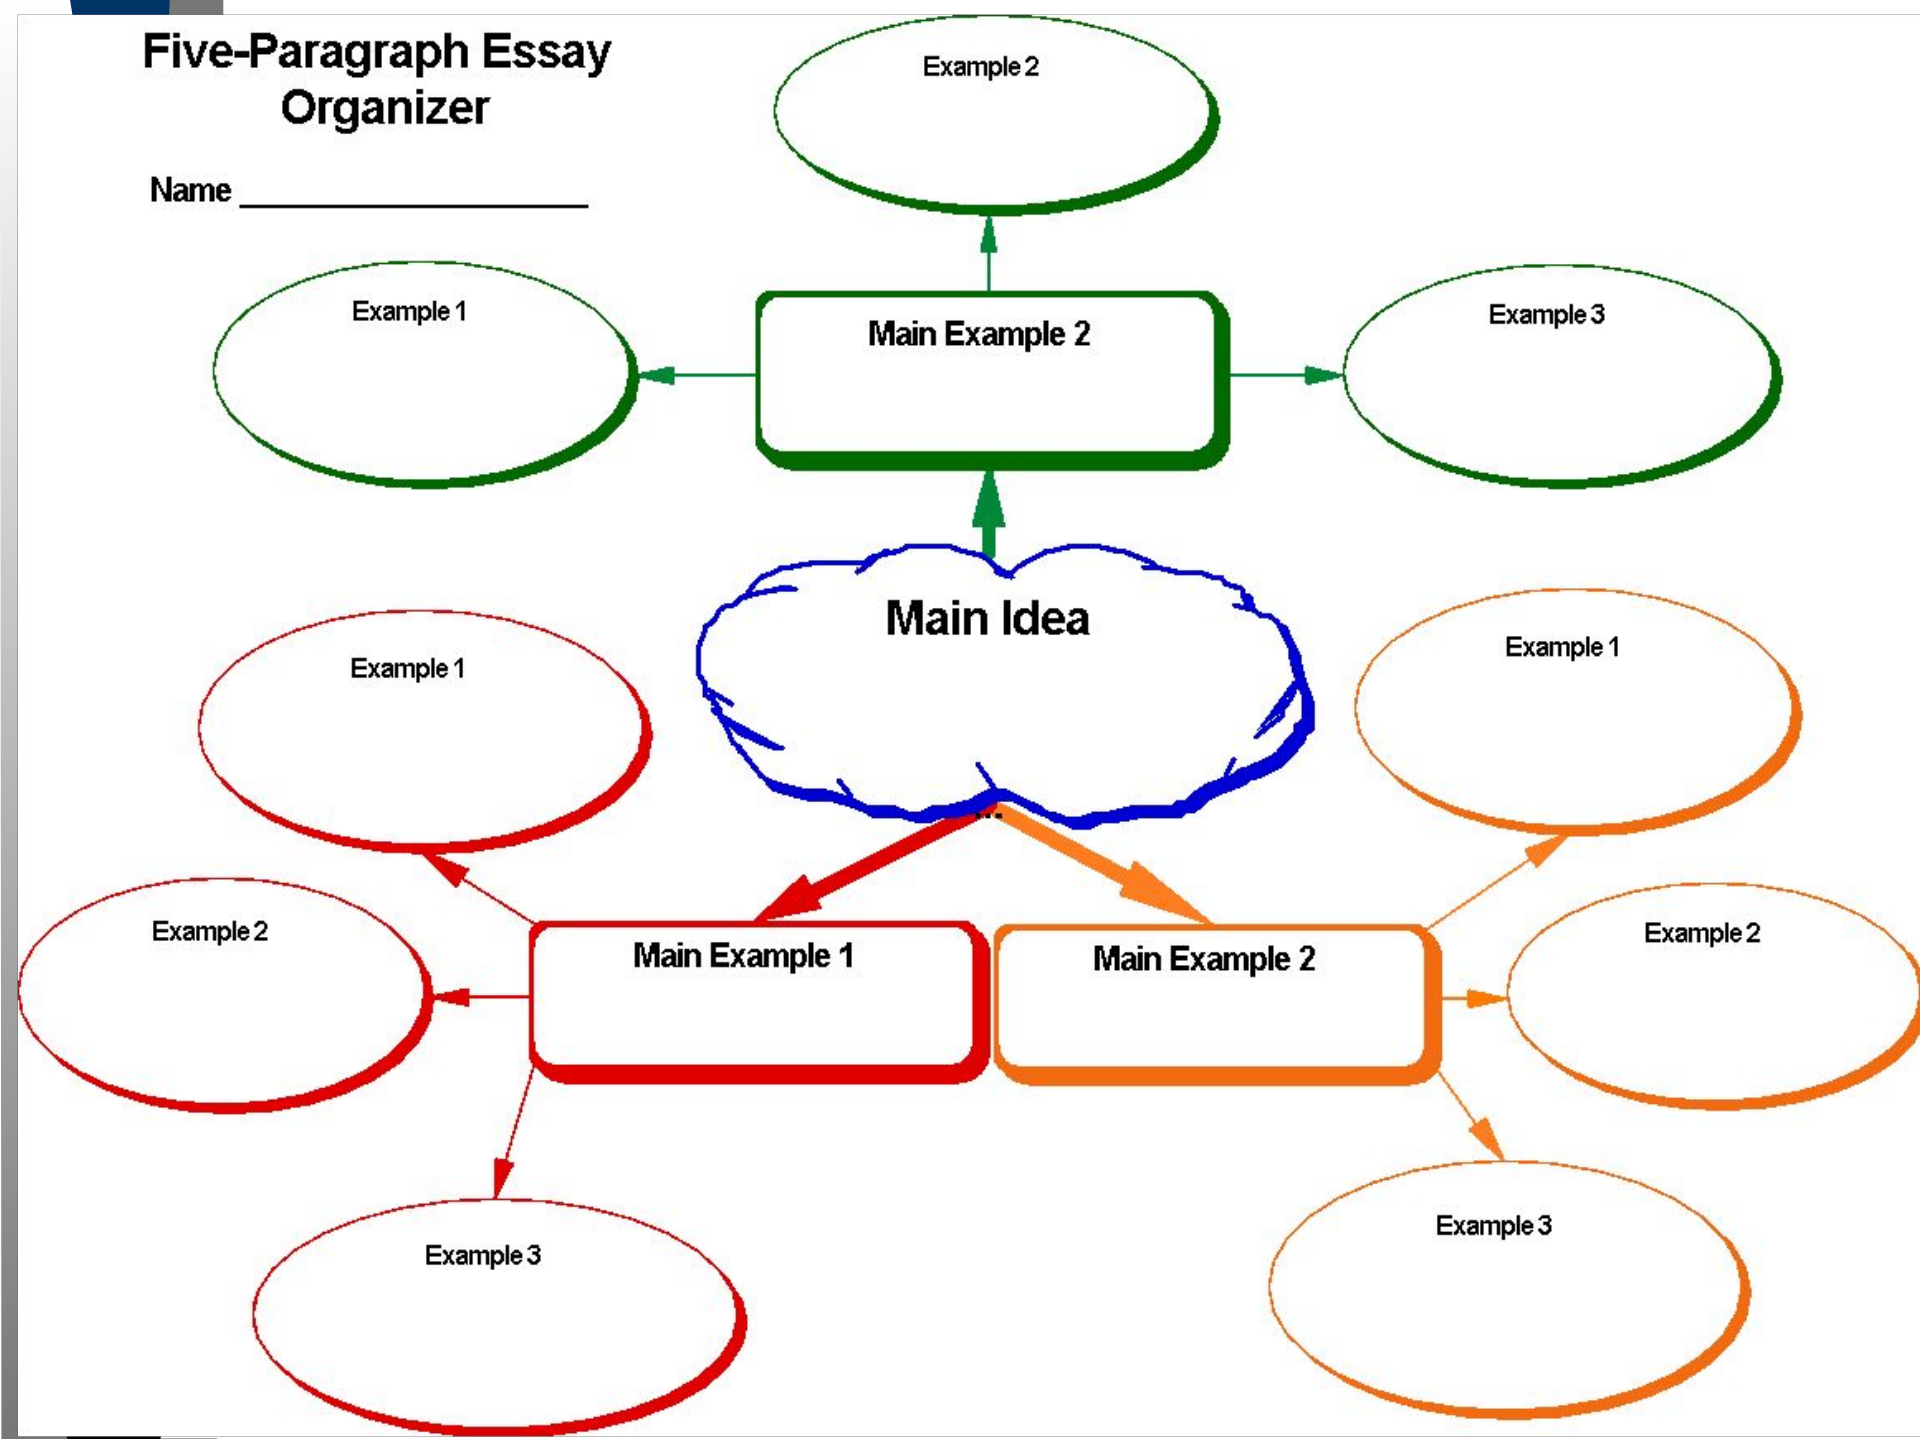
Five-Paragraph Essay Organizer

Name ____________________

Example 2

Example 1

Main Example 2

Example 3

Main Idea

Example 1

Example 1

Example 2

Main Example 1

Main Example 2

Example 2

Example 3

Example 3